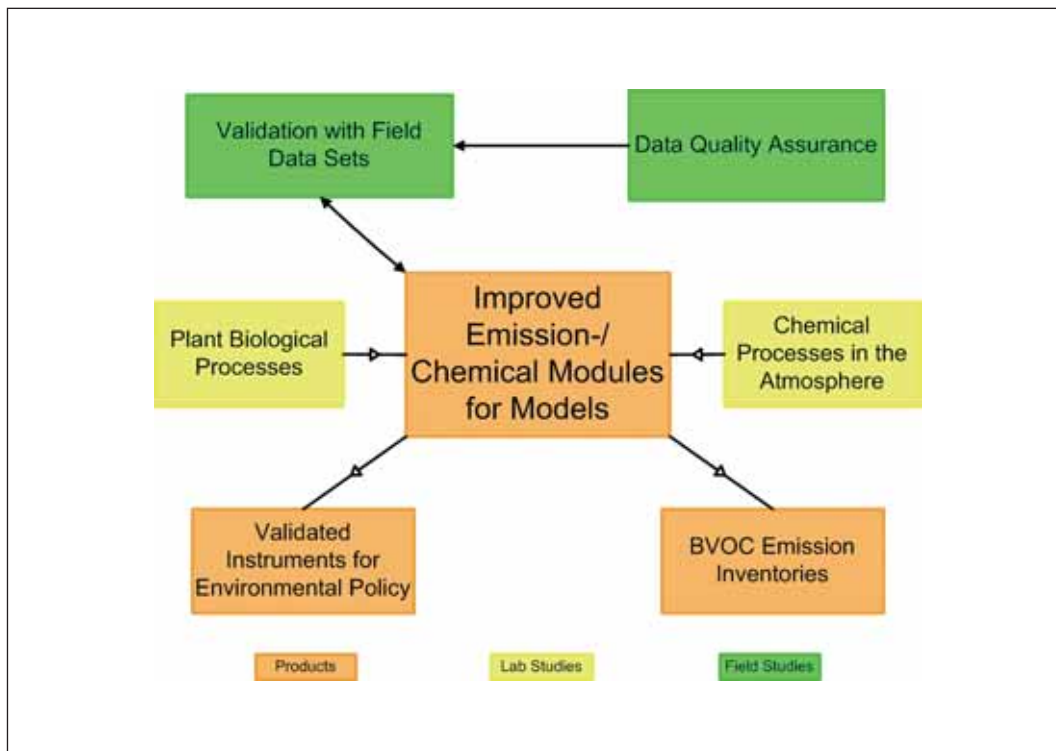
Validation with Field Data Sets

Data Quality Assurance

Plant Biological Processes

Improved Emission-/ Chemical Modules for Models

Chemical Processes in the Atmosphere

Validated Instruments for Environmental Policy

BVOC Emission Inventories

Products

Lab Studies

Field Studies